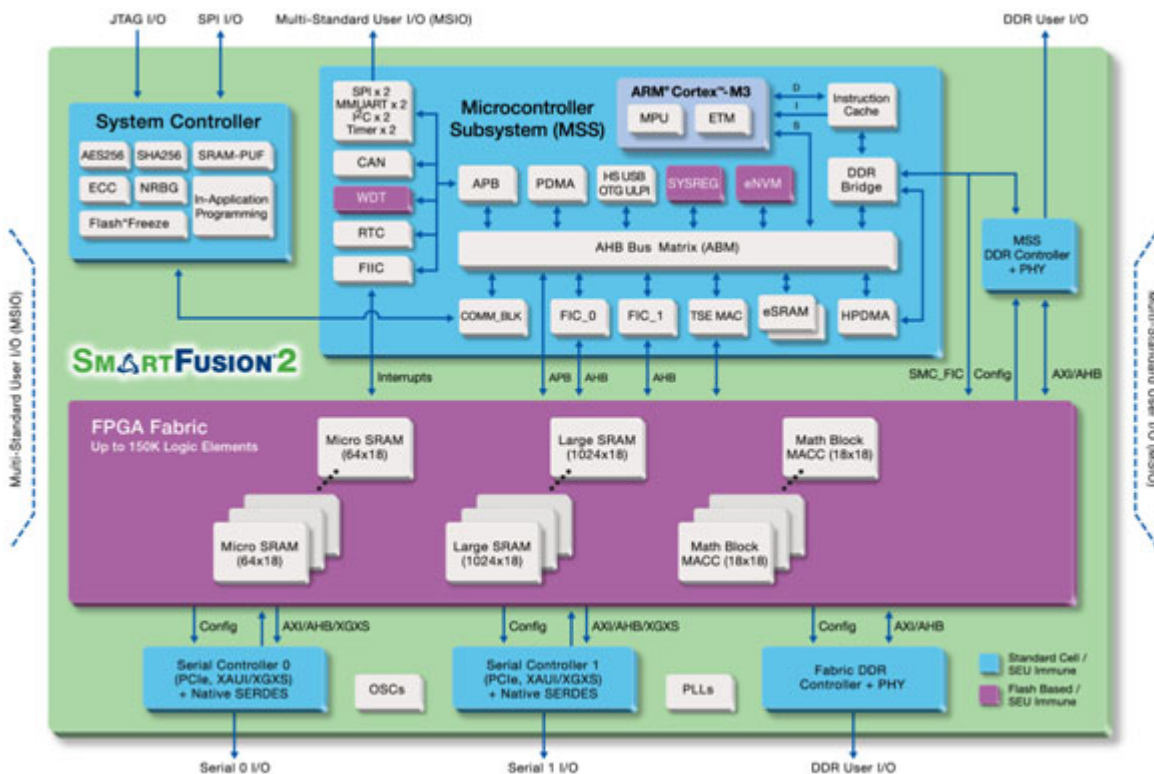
JTAG I/O
SPI I/O
Multi-Standard User I/O (MSIO)
DDR User I/O

System Controller
AES256
SHA256
SRAM-PUF
ECC
NRBG
In-Application Programming
Flash*Freeze

SPI x 2
MMUART x 2
I²C x 2
Timer x 2
CAN
WDT
RTC
FIIC

Microcontroller Subsystem (MSS)

ARM® Cortex™-M3
MPU
ETM
D
I
S
Instruction Cache

APB
PDMA
HS USB OTG ULPI
SYSREG
eNVM
DDR Bridge

AHB Bus Matrix (ABM)

COMM_BLK
FIC_0
FIC_1
TSE MAC
eSRAM
HPDMA

MSS DDR Controller + PHY

Multi-Standard User I/O (MSIO)
Multi-Standard User I/O (MSIO)

SMARTFUSION2

Interrupts
APB
AHB
AHB
SMC_FIC
Config
AXI/AHB

FPGA Fabric
Up to 150K Logic Elements

Micro SRAM (64x18)
Large SRAM (1024x18)
Math Block MACC (18x18)
Micro SRAM (64x18)
Large SRAM (1024x18)
Math Block MACC (18x18)

Config
AXI/AHB/XGXS
Config
AXI/AHB/XGXS
Config
AXI/AHB

Serial Controller 0 (PCIe, XAUI/XGXS) + Native SERDES
OSCs
Serial Controller 1 (PCIe, XAUI/XGXS) + Native SERDES
PLLs
Fabric DDR Controller + PHY

Standard Cell / SEU Immune
Flash Based / SEU Immune

Serial 0 I/O
Serial 1 I/O
DDR User I/O